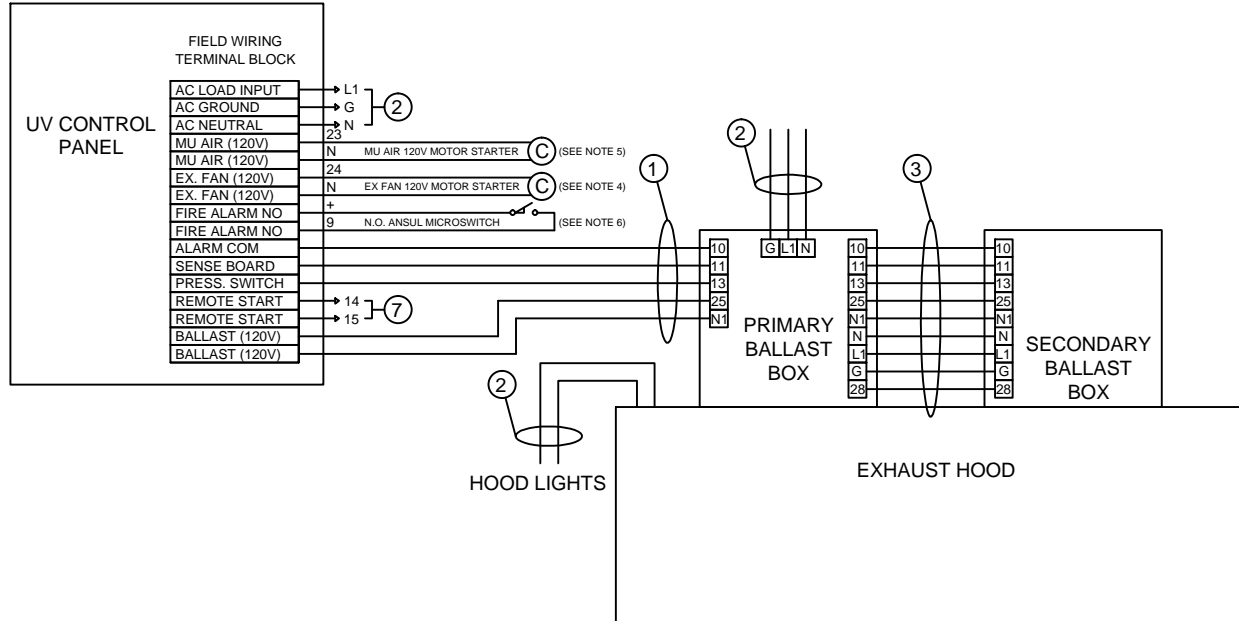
UV CONTROL PANEL

FIELD WIRING TERMINAL BLOCK

AC LOAD INPUT
AC GROUND
AC NEUTRAL
MU AIR (120V)
MU AIR (120V)
EX. FAN (120V)
EX. FAN (120V)
FIRE ALARM NO
FIRE ALARM NO
ALARM COM
SENSE BOARD
PRESS. SWITCH
REMOTE START
REMOTE START
BALLAST (120V)
BALLAST (120V)

L1
G
N
2

23
N
MU AIR 120V MOTOR STARTER
C
(SEE NOTE 5)

24
N
EX FAN 120V MOTOR STARTER
C
(SEE NOTE 4)

+
9
N.O. ANSUL MICROSWITCH
(SEE NOTE 6)

14
15
7

1
2
3

10
11
13
25
N1

G L1 N

PRIMARY BALLAST BOX

10
11
13
25
N1
N
L1
G
28

10
11
13
25
N1
N
L1
G
28

SECONDARY BALLAST BOX

2

HOOD LIGHTS

EXHAUST HOOD